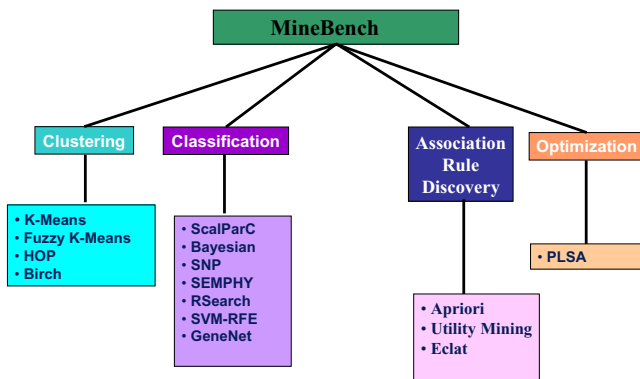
MineBench

Clustering

• K-Means
• Fuzzy K-Means
• HOP
• Birch

Classification

• ScalParC
• Bayesian
• SNP
• SEMPHY
• RSearch
• SVM-RFE
• GeneNet

Association Rule Discovery

• Apriori
• Utility Mining
• Eclat

Optimization

• PLSA